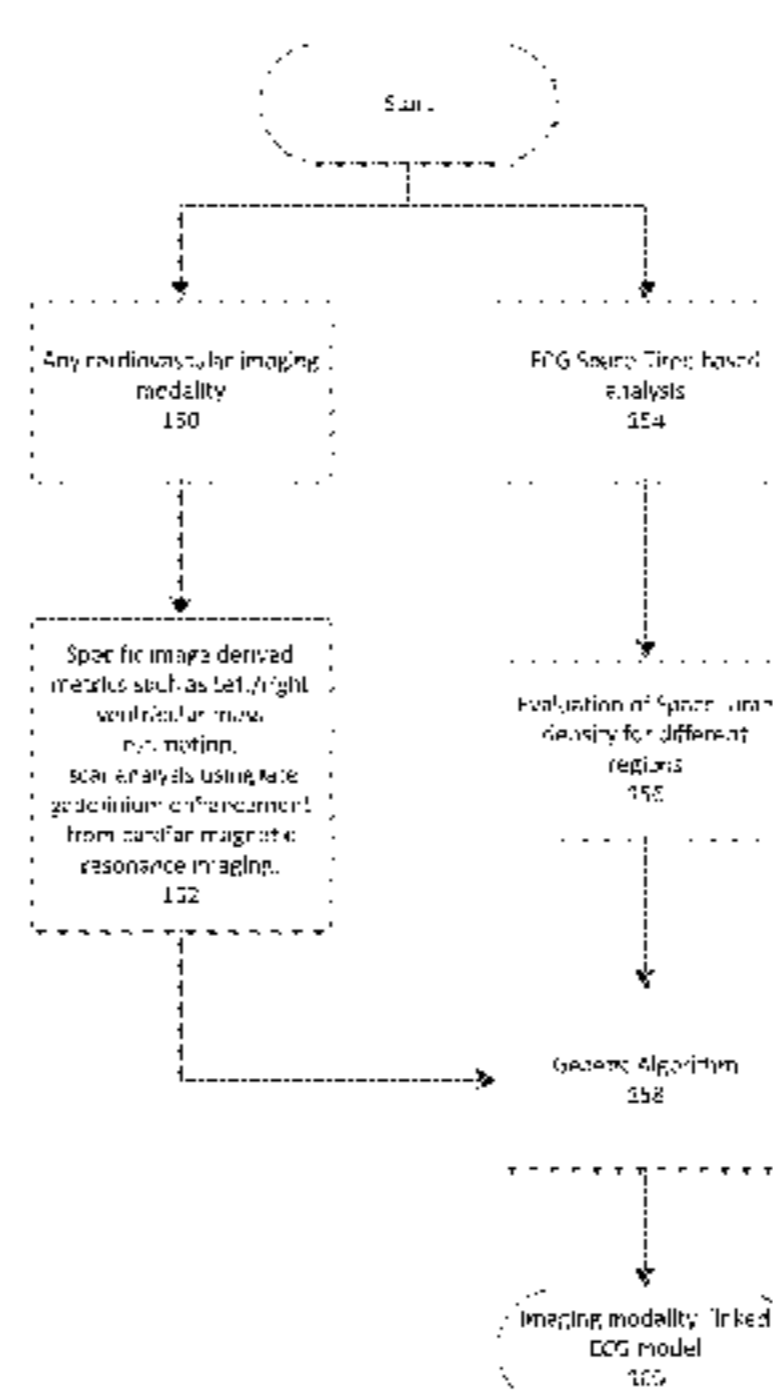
Start

Any cardiovascular imaging modality
150

ECG Space Time based analysis
154

Specific image derived metrics such as Left/right ventricular mass, wall motion, scar analysis using late gadolinium enhancement from cardiac magnetic resonance imaging.
152

Evaluation of Space-time density for different regions
156

Genetic Algorithm
158

Imaging modality-linked ECG model
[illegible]